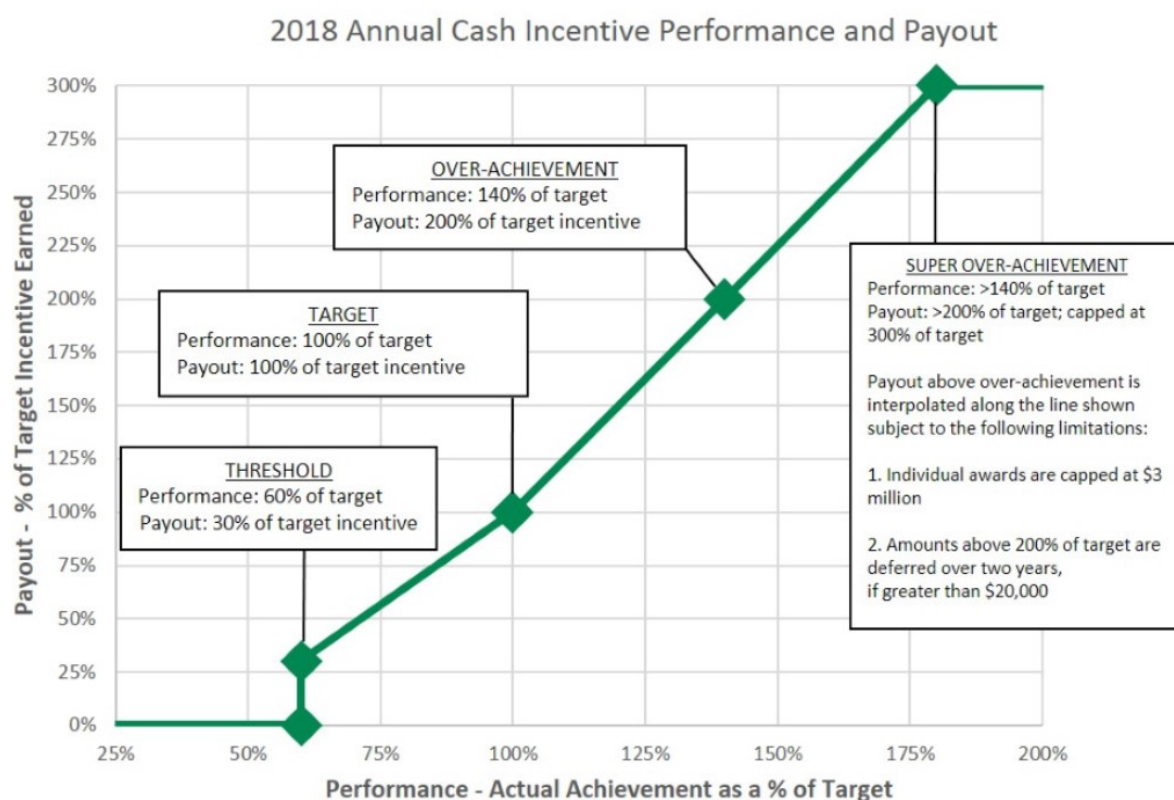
2018 Annual Cash Incentive Performance and Payout

Payout - % of Target Incentive Earned

300%
275%
250%
225%
200%
175%
150%
125%
100%
75%
50%
25%
0%

OVER-ACHIEVEMENT
Performance: 140% of target
Payout: 200% of target incentive

TARGET
Performance: 100% of target
Payout: 100% of target incentive

THRESHOLD
Performance: 60% of target
Payout: 30% of target incentive

SUPER OVER-ACHIEVEMENT
Performance: >140% of target
Payout: >200% of target; capped at 300% of target

Payout above over-achievement is interpolated along the line shown subject to the following limitations:

1. Individual awards are capped at $3 million

2. Amounts above 200% of target are deferred over two years, if greater than $20,000

25% 50% 75% 100% 125% 150% 175% 200%

Performance - Actual Achievement as a % of Target